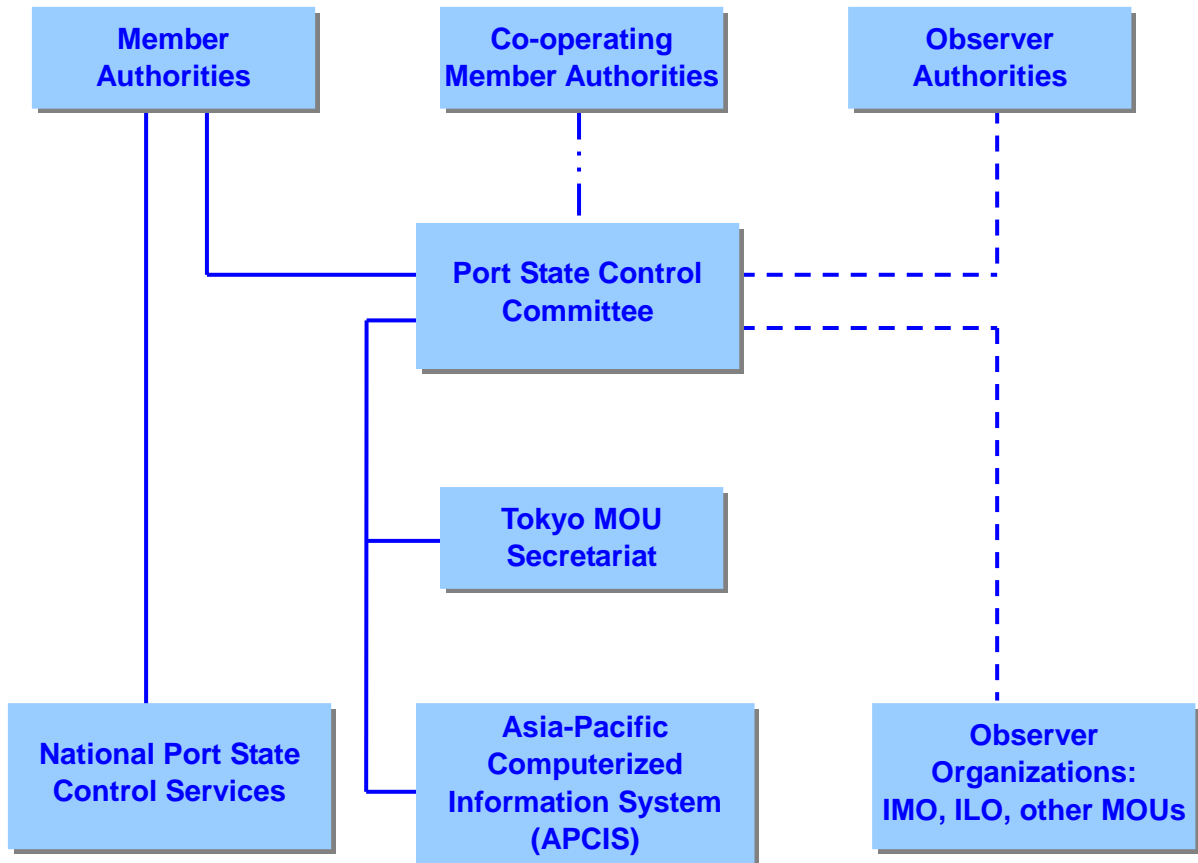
Member Authorities

Co-operating Member Authorities

Observer Authorities

Port State Control Committee

Tokyo MOU Secretariat

National Port State Control Services

Asia-Pacific Computerized Information System (APCIS)

Observer Organizations: IMO, ILO, other MOUs